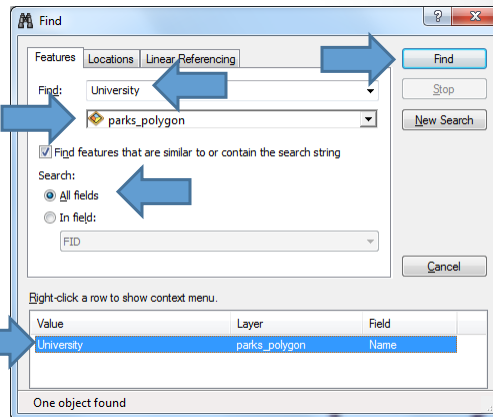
Find

?

Features | Locations | Linear Referencing

Find: University

parks_polygon

Find features that are similar to or contain the search string

Search:

All fields

In field:

FID

Find

Stop

New Search

Cancel

Right-click a row to show context menu.

| Value | Layer | Field |
|---|---|---|
| University | parks_polygon | Name |

One object found